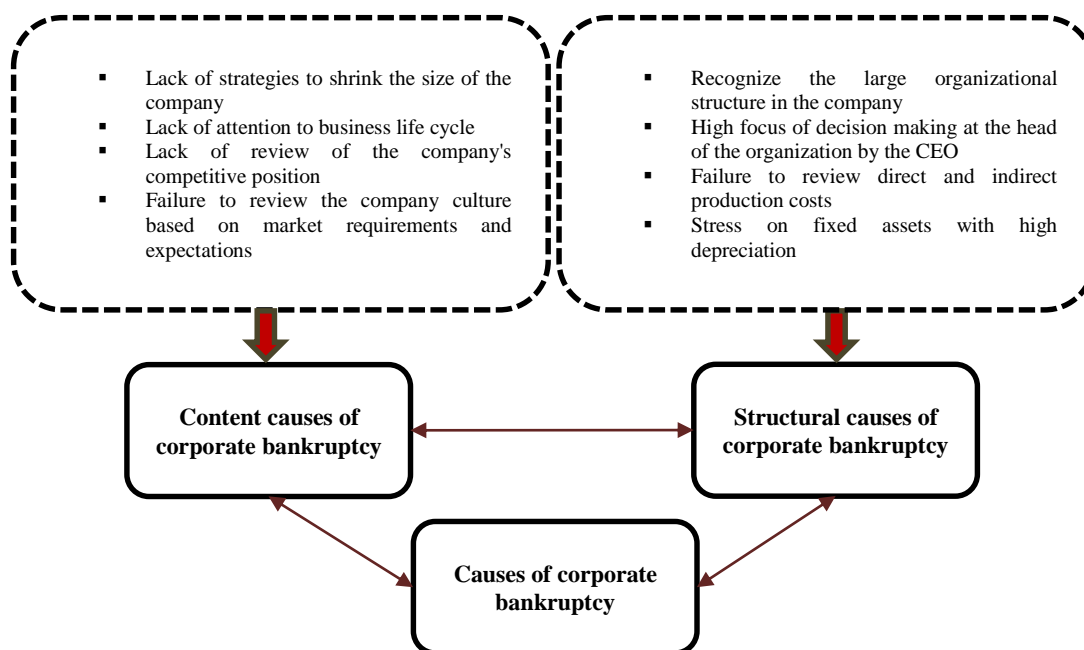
- Lack of strategies to shrink the size of the company
- Lack of attention to business life cycle
- Lack of review of the company's competitive position
- Failure to review the company culture based on market requirements and expectations

- Recognize the large organizational structure in the company
- High focus of decision making at the head of the organization by the CEO
- Failure to review direct and indirect production costs
- Stress on fixed assets with high depreciation

**Content causes of corporate bankruptcy**

**Structural causes of corporate bankruptcy**

**Causes of corporate bankruptcy**